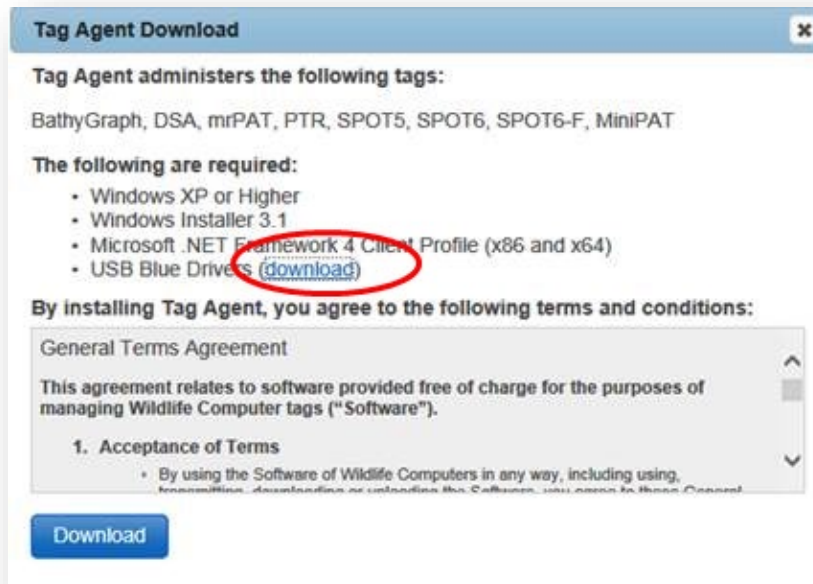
Tag Agent Download

×

Tag Agent administers the following tags:

BathyGraph, DSA, mrPAT, PTR, SPOT5, SPOT6, SPOT6-F, MiniPAT

The following are required:

- Windows XP or Higher
- Windows Installer 3.1
- Microsoft .NET Framework 4 Client Profile (x86 and x64)
- USB Blue Drivers (download)

By installing Tag Agent, you agree to the following terms and conditions:

General Terms Agreement

This agreement relates to software provided free of charge for the purposes of managing Wildlife Computer tags ("Software").

1. Acceptance of Terms

- By using the Software of Wildlife Computers in any way, including using, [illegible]

Download